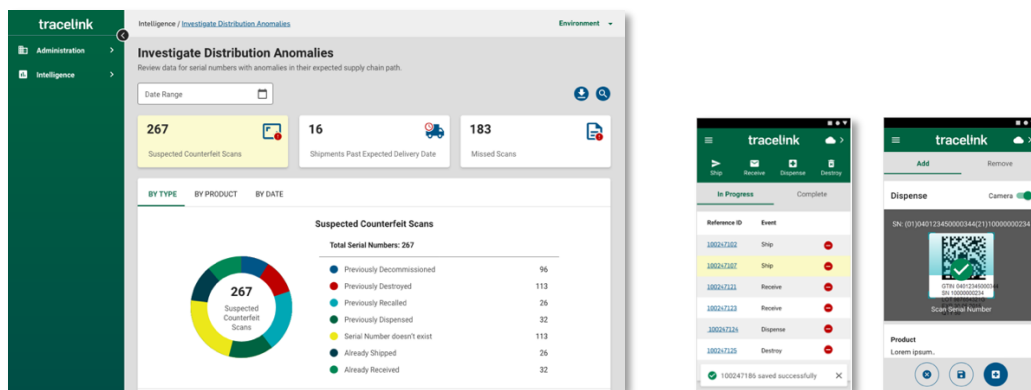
tracelink

Administration

Intelligence

Intelligence / Investigate Distribution Anomalies

Environment

Investigate Distribution Anomalies

Review data for serial numbers with anomalies in their expected supply chain path.

Date Range

267

Suspected Counterfeit Scans

16

Shipments Past Expected Delivery Date

183

Missed Scans

BY TYPE BY PRODUCT BY DATE

Suspected Counterfeit Scans

Total Serial Numbers: 267

267
Suspected Counterfeit Scans

| | |
|---|---|
| Previously Decommissioned | 96 |
| Previously Destroyed | 113 |
| Previously Recalled | 26 |
| Previously Dispensed | 32 |
| Serial Number doesn't exist | 113 |
| Already Shipped | 26 |
| Already Received | 32 |

tracelink

Ship Receive Dispense Destroy

In Progress Complete

| Reference ID | Event |
|---|---|
| 100247102 | Ship |
| 100247107 | Ship |
| 100247121 | Receive |
| 100247123 | Receive |
| 100247124 | Dispense |
| 100247125 | Destroy |

100247186 saved successfully

tracelink

Add Remove

Dispense Camera

SN: (01)04012345000034(21)10000000234

GTIN 04012345000034
SN 10000000234

Scan Serial Number

Product

Lorem ipsum..